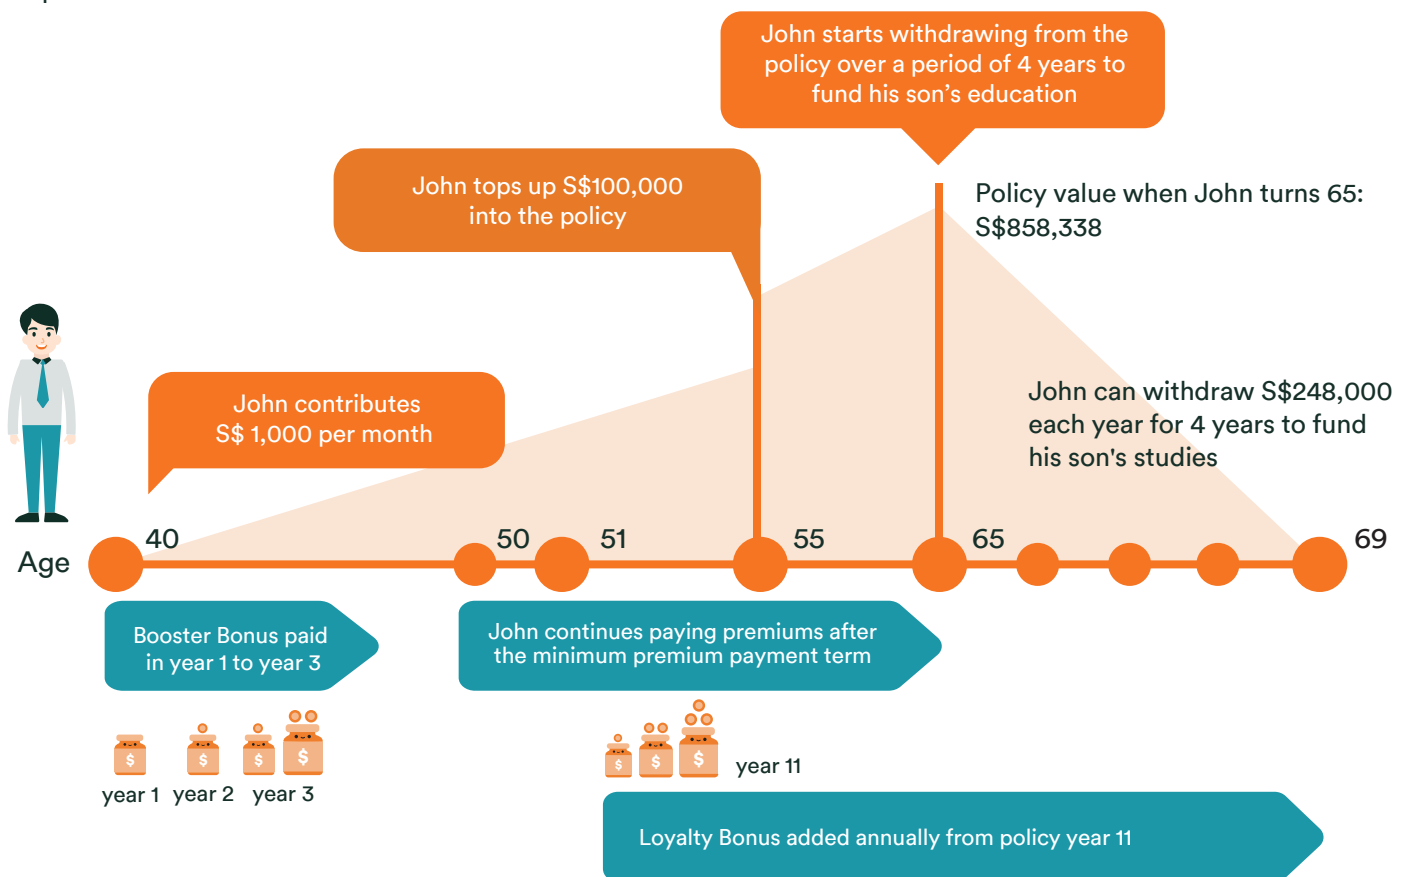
John starts withdrawing from the policy over a period of 4 years to fund his son's education

John tops up S$100,000 into the policy

Policy value when John turns 65: S$858,338

John can withdraw S$248,000 each year for 4 years to fund his son's studies

John contributes S$ 1,000 per month

Age

40

50

51

55

65

69

Booster Bonus paid in year 1 to year 3

John continues paying premiums after the minimum premium payment term

$ $ $ $

year 1 year 2 year 3

$ $ $

year 11

Loyalty Bonus added annually from policy year 11